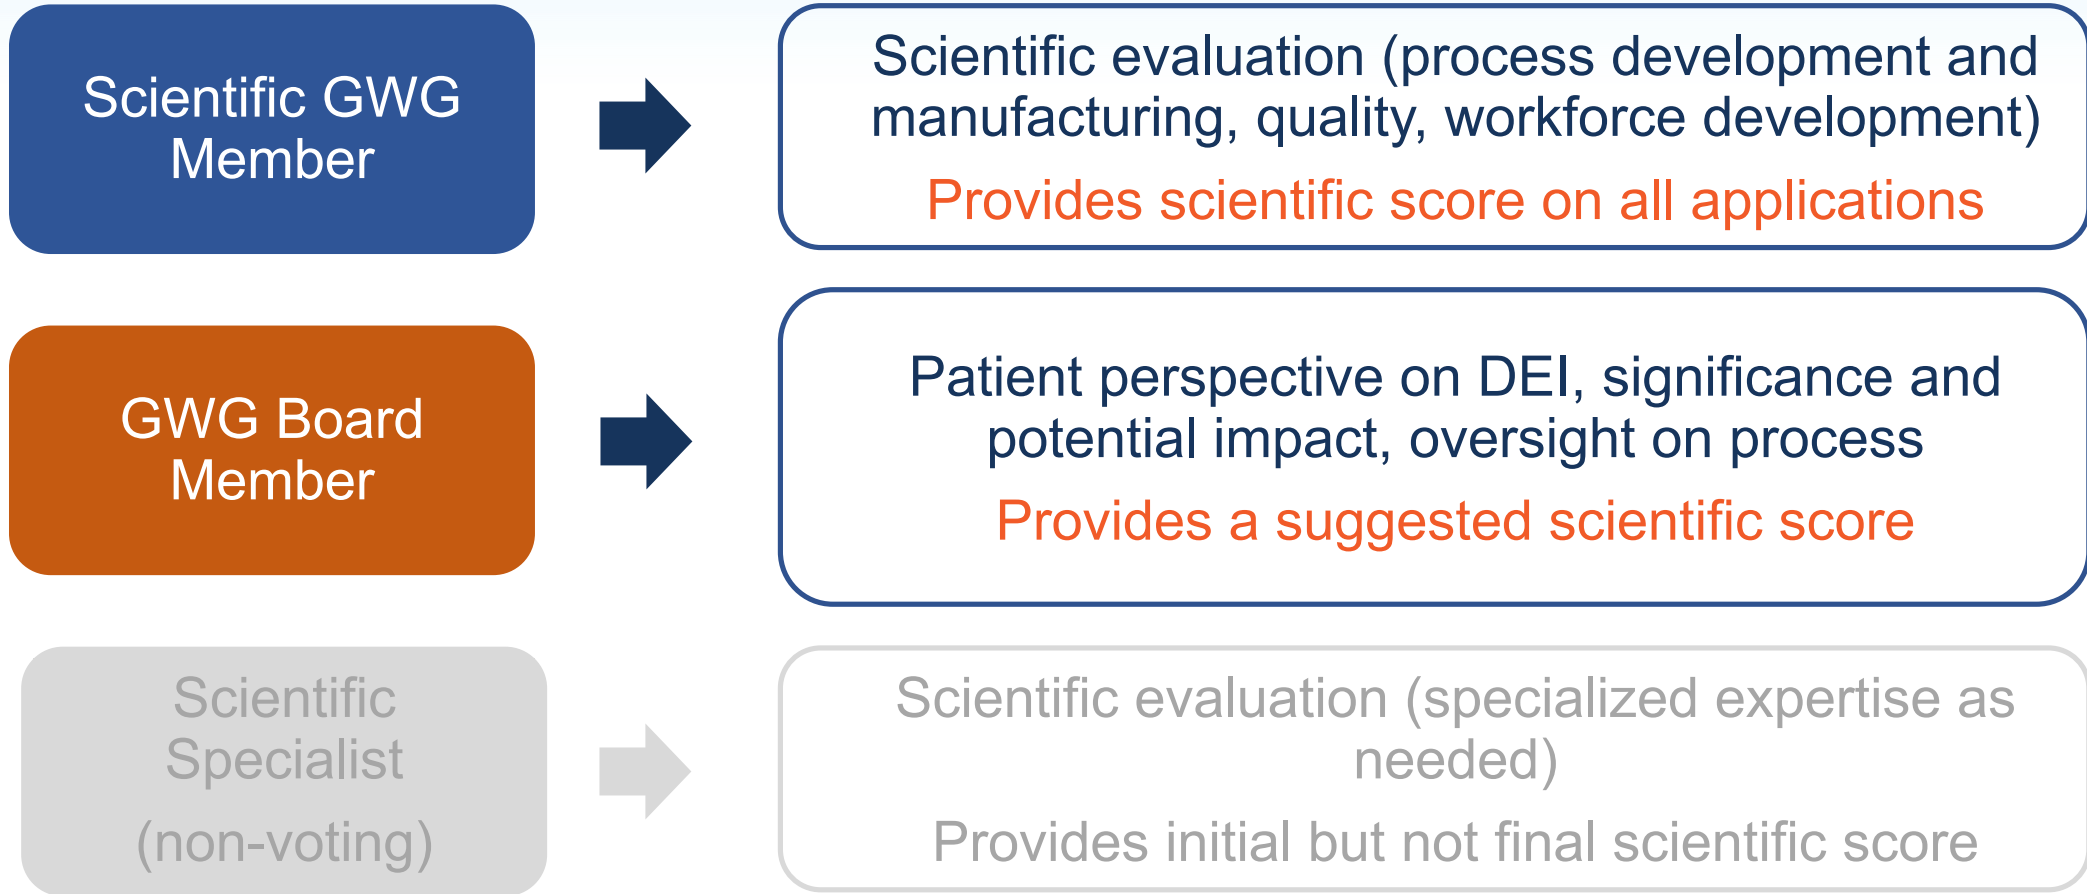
Scientific GWG Member

Scientific evaluation (process development and manufacturing, quality, workforce development)

Provides scientific score on all applications

GWG Board Member

Patient perspective on DEI, significance and potential impact, oversight on process

Provides a suggested scientific score

Scientific Specialist

(non-voting)

Scientific evaluation (specialized expertise as needed)

Provides initial but not final scientific score